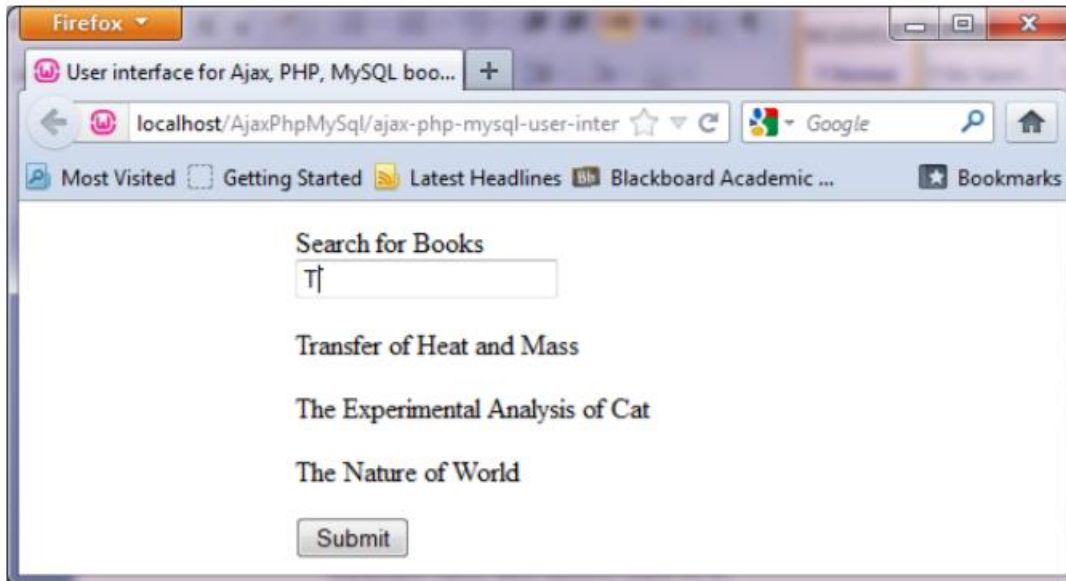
Firefox

User interface for Ajax, PHP, MySQL boo...

+

localhost/AjaxPhpMySql/ajax-php-mysql-user-inter

Google

Most Visited Getting Started Latest Headlines Blackboard Academic ... Bookmarks

Search for Books

T

Transfer of Heat and Mass

The Experimental Analysis of Cat

The Nature of World

Submit